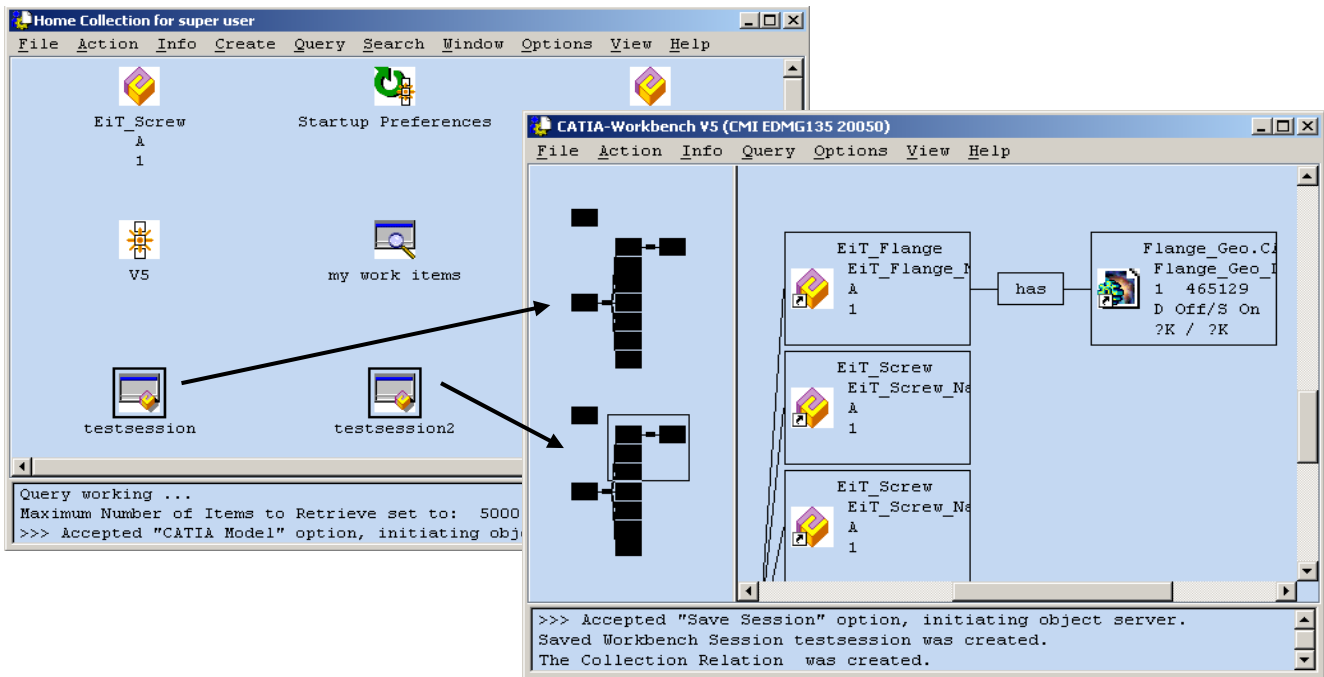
Home Collection for super user

File Action Info Create Query Search Window Options View Help

EiT_Screw
A
1

Startup Preferences

V5

my work items

testsession

testsession2

Query working ...
Maximum Number of Items to Retrieve set to: 5000
>>> Accepted "CATIA Model" option, initiating obj

CATIA-Workbench V5 (CMI EDMG135 20050)

File Action Info Query Options View Help

EiT_Flange
EiT_Flange_N
A
1

has

Flange_Geo.C
Flange_Geo_I
1 465129
D Off/S On
?K / ?K

EiT_Screw
EiT_Screw_Na
A
1

EiT_Screw
EiT_Screw_Na
A
1

>>> Accepted "Save Session" option, initiating object server.
Saved Workbench Session testsession was created.
The Collection Relation was created.